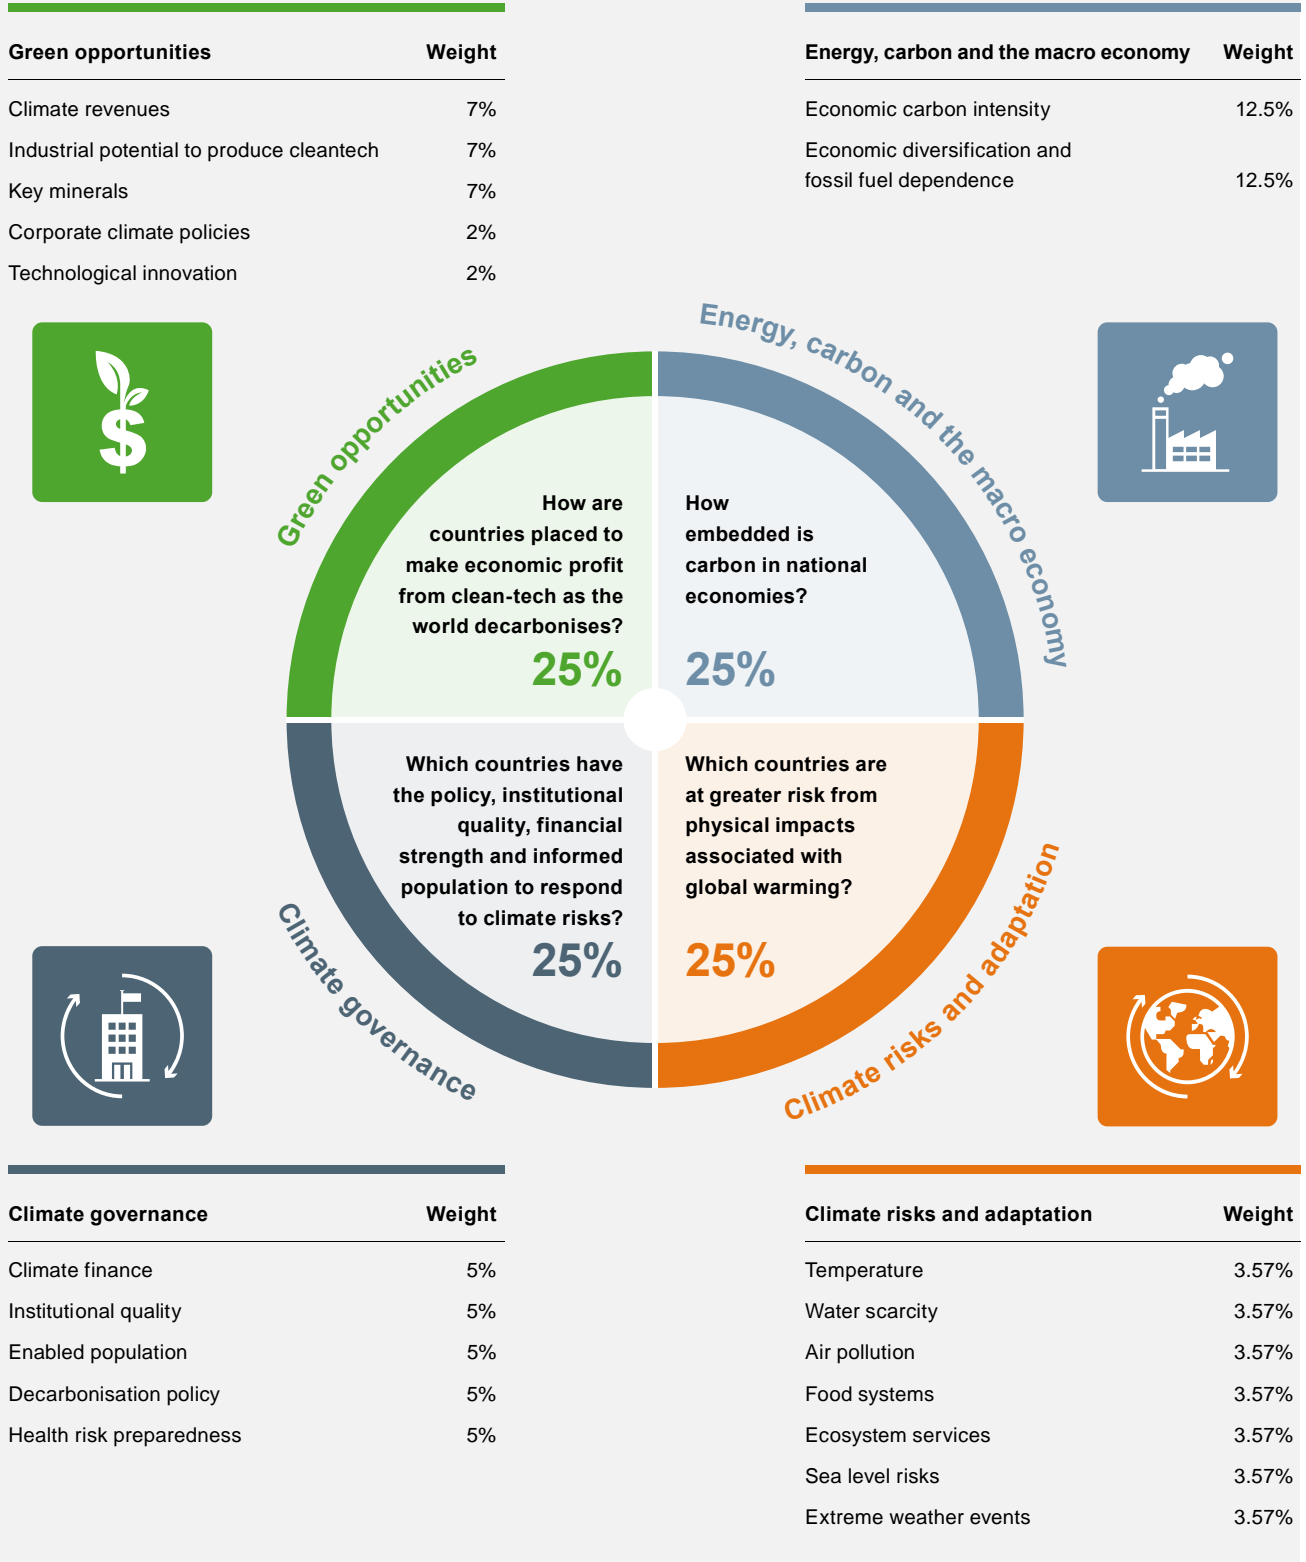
| Green opportunities | Weight |
|---|---|
| Climate revenues | 7% |
| Industrial potential to produce cleantech | 7% |
| Key minerals | 7% |
| Corporate climate policies | 2% |
| Technological innovation | 2% |

| Energy, carbon and the macro economy | Weight |
|---|---|
| Economic carbon intensity | 12.5% |
| Economic diversification and fossil fuel dependence | 12.5% |

Green opportunities

How are countries placed to make economic profit from clean-tech as the world decarbonises?

25%

Energy, carbon and the macro economy

How embedded is carbon in national economies?

25%

Which countries have the policy, institutional quality, financial strength and informed population to respond to climate risks?

25%

Climate governance

Which countries are at greater risk from physical impacts associated with global warming?

25%

Climate risks and adaptation

| Climate governance | Weight |
|---|---|
| Climate finance | 5% |
| Institutional quality | 5% |
| Enabled population | 5% |
| Decarbonisation policy | 5% |
| Health risk preparedness | 5% |

| Climate risks and adaptation | Weight |
|---|---|
| Temperature | 3.57% |
| Water scarcity | 3.57% |
| Air pollution | 3.57% |
| Food systems | 3.57% |
| Ecosystem services | 3.57% |
| Sea level risks | 3.57% |
| Extreme weather events | 3.57% |